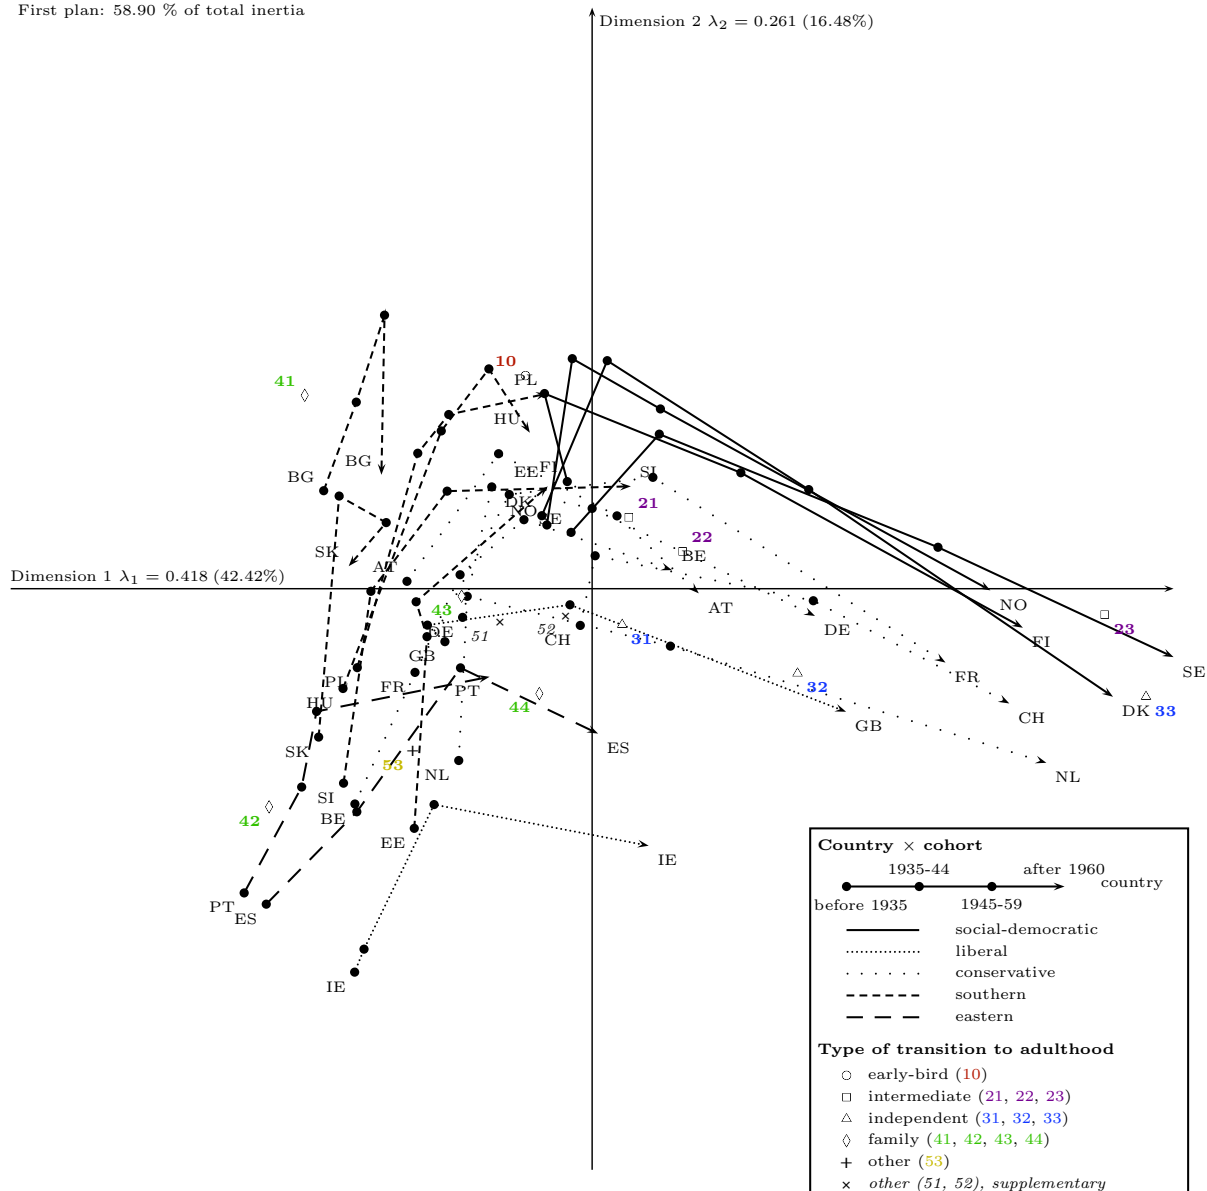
First plan: 58.90 % of total inertia

Dimension 2 $\lambda_2 = 0.261$ (16.48%)

Dimension 1 $\lambda_1 = 0.418$ (42.42%)

41
10
PL
HU
BG
BG
EE
FI
SI
DK
NO
IE
21
22
BE
SK
AT
AT
NO
23
SE
FI
DE
FR
CH
DK
33
43
DE
51
52
CH
31
GB
32
GB
NL
PL
FR
PT
44
ES
HU
SK
53
NL
SI
42
BE
EE
IE
PT
ES
IE

Country × cohort
1935-44
after 1960
country
before 1935
1945-59
social-democratic
liberal
conservative
southern
eastern

Type of transition to adulthood
early-bird (10)
intermediate (21, 22, 23)
independent (31, 32, 33)
family (41, 42, 43, 44)
other (53)
other (51, 52), supplementary